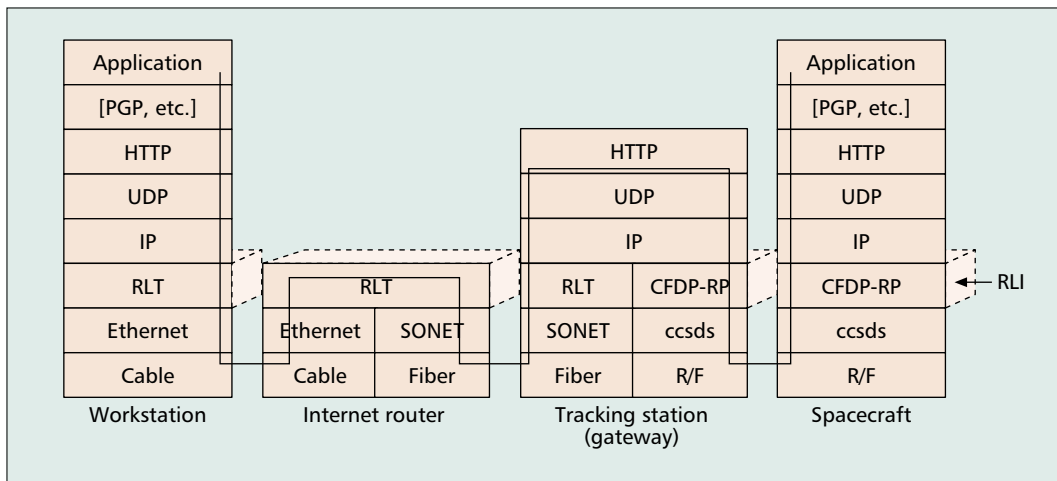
Application
[PGP, etc.]
HTTP
UDP
IP
RLT
Ethernet
Cable
Workstation

RLT
Ethernet
SONET
Cable
Fiber
Internet router

HTTP
UDP
IP
RLT
CFDP-RP
SONET
ccsds
Fiber
R/F
Tracking station (gateway)

Application
[PGP, etc.]
HTTP
UDP
IP
CFDP-RP
ccsds
R/F
Spacecraft

RLI